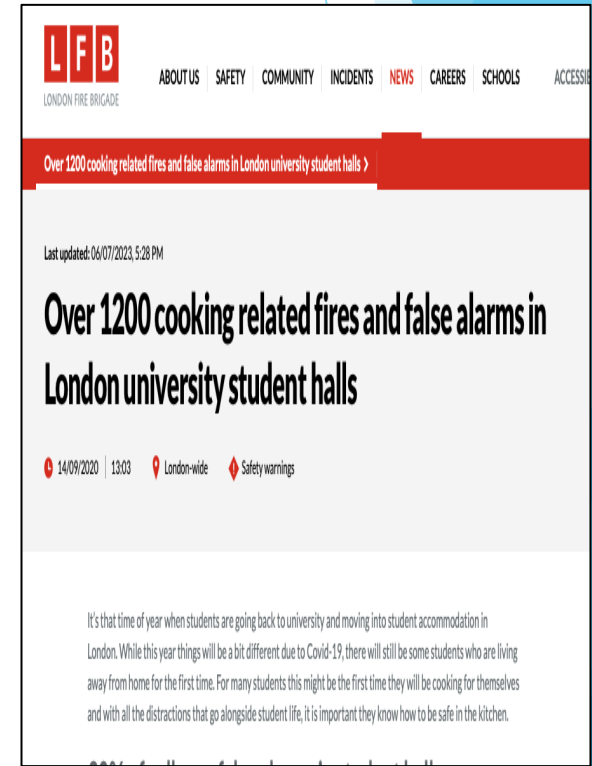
L F B
LONDON FIRE BRIGADE

ABOUT US SAFETY COMMUNITY INCIDENTS NEWS CAREERS SCHOOLS ACCESSI

Over 1200 cooking related fires and false alarms in London university student halls ›

Last updated: 06/07/2023, 5:28 PM

Over 1200 cooking related fires and false alarms in London university student halls

14/09/2020 | 13:03 London-wide Safety warnings

It's that time of year when students are going back to university and moving into student accommodation in London. While this year things will be a bit different due to Covid-19, there will still be some students who are living away from home for the first time. For many students this might be the first time they will be cooking for themselves and with all the distractions that go alongside student life, it is important they know how to be safe in the kitchen.

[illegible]